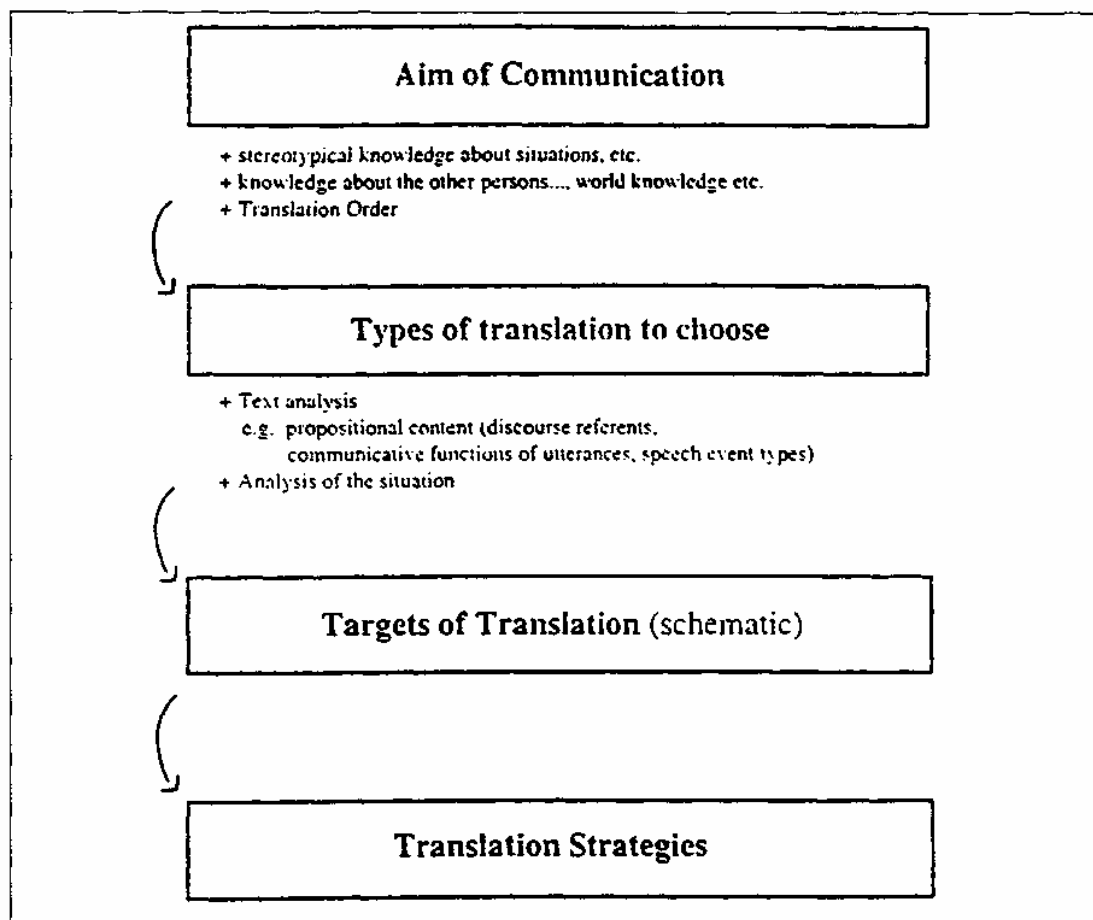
Aim of Communication

+ stereotypical knowledge about situations, etc.
+ knowledge about the other persons..., world knowledge etc.
+ Translation Order

Types of translation to choose

+ Text analysis
e.g. propositional content (discourse referents, communicative functions of utterances, speech event types)
+ Analysis of the situation

Targets of Translation (schematic)

Translation Strategies